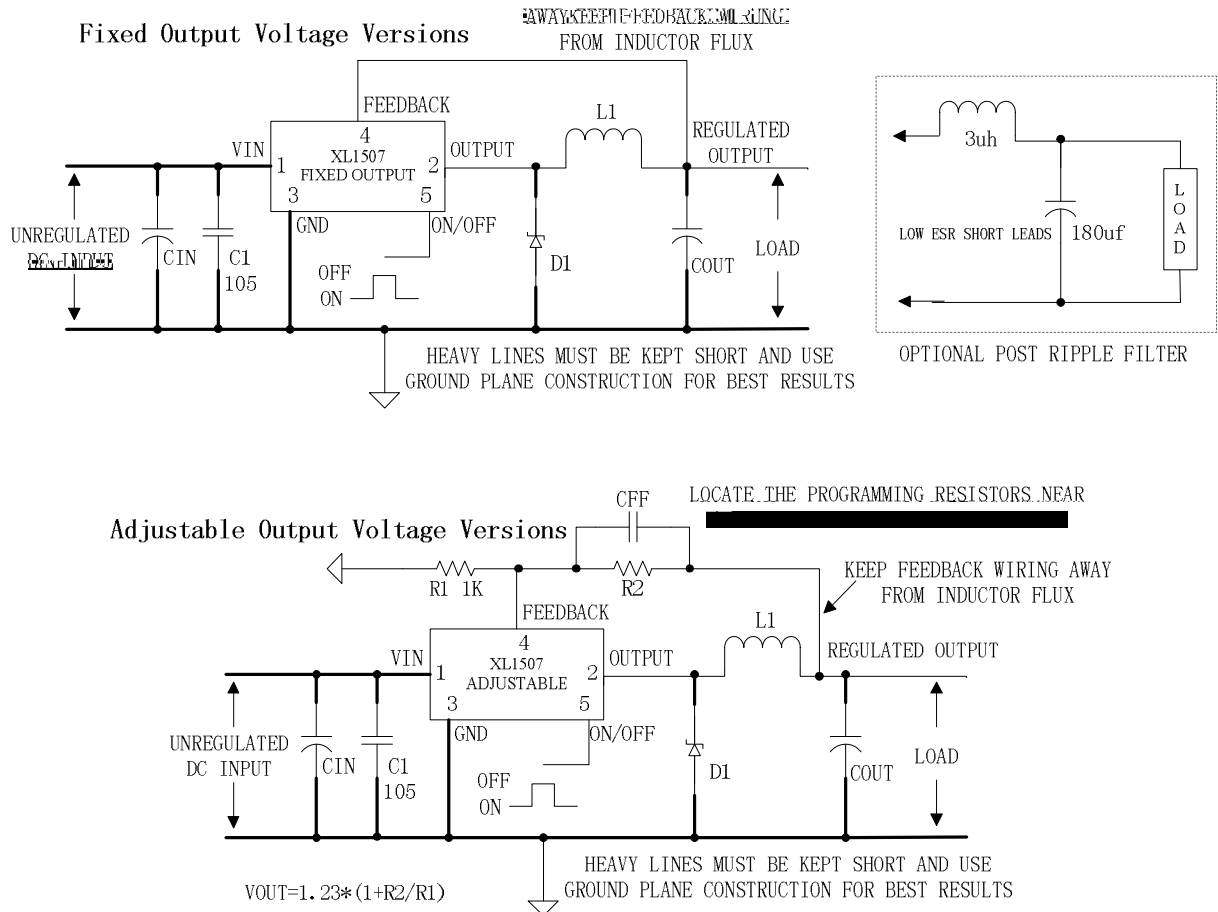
Fixed Output Voltage Versions

AWAY KEEP FEEDBACK WIRING
FROM INDUCTOR FLUX

FEEDBACK
4
XL1507
FIXED OUTPUT
VIN 1
2 OUTPUT
3
5
GND
ON/OFF
L1
REGULATED OUTPUT
UNREGULATED DC INPUT
CIN
C1
105
OFF
ON
D1
COUT
LOAD

HEAVY LINES MUST BE KEPT SHORT AND USE GROUND PLANE CONSTRUCTION FOR BEST RESULTS

3uh
LOW ESR SHORT LEADS
180uf
LOAD
OPTIONAL POST RIPPLE FILTER

Adjustable Output Voltage Versions

CFF
LOCATE THE PROGRAMMING RESISTORS NEAR
R1 1K
R2
KEEP FEEDBACK WIRING AWAY FROM INDUCTOR FLUX
FEEDBACK
4
XL1507
ADJUSTABLE
VIN 1
2 OUTPUT
3
5
GND
ON/OFF
L1
REGULATED OUTPUT
UNREGULATED DC INPUT
CIN
C1
105
OFF
ON
D1
COUT
LOAD

HEAVY LINES MUST BE KEPT SHORT AND USE GROUND PLANE CONSTRUCTION FOR BEST RESULTS

VOUT=1.23*(1+R2/R1)